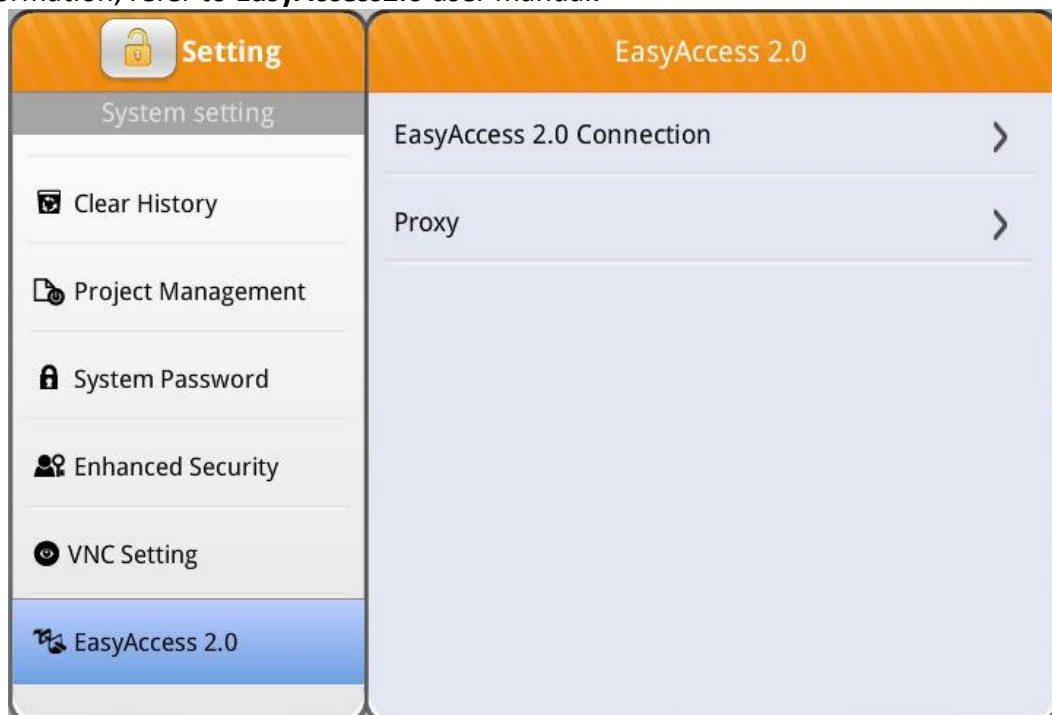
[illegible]ormation, refer to EasyAccess2.0 user manual.

Setting

System setting

Clear History

Project Management

System Password

Enhanced Security

VNC Setting

EasyAccess 2.0

EasyAccess 2.0

EasyAccess 2.0 Connection

Proxy